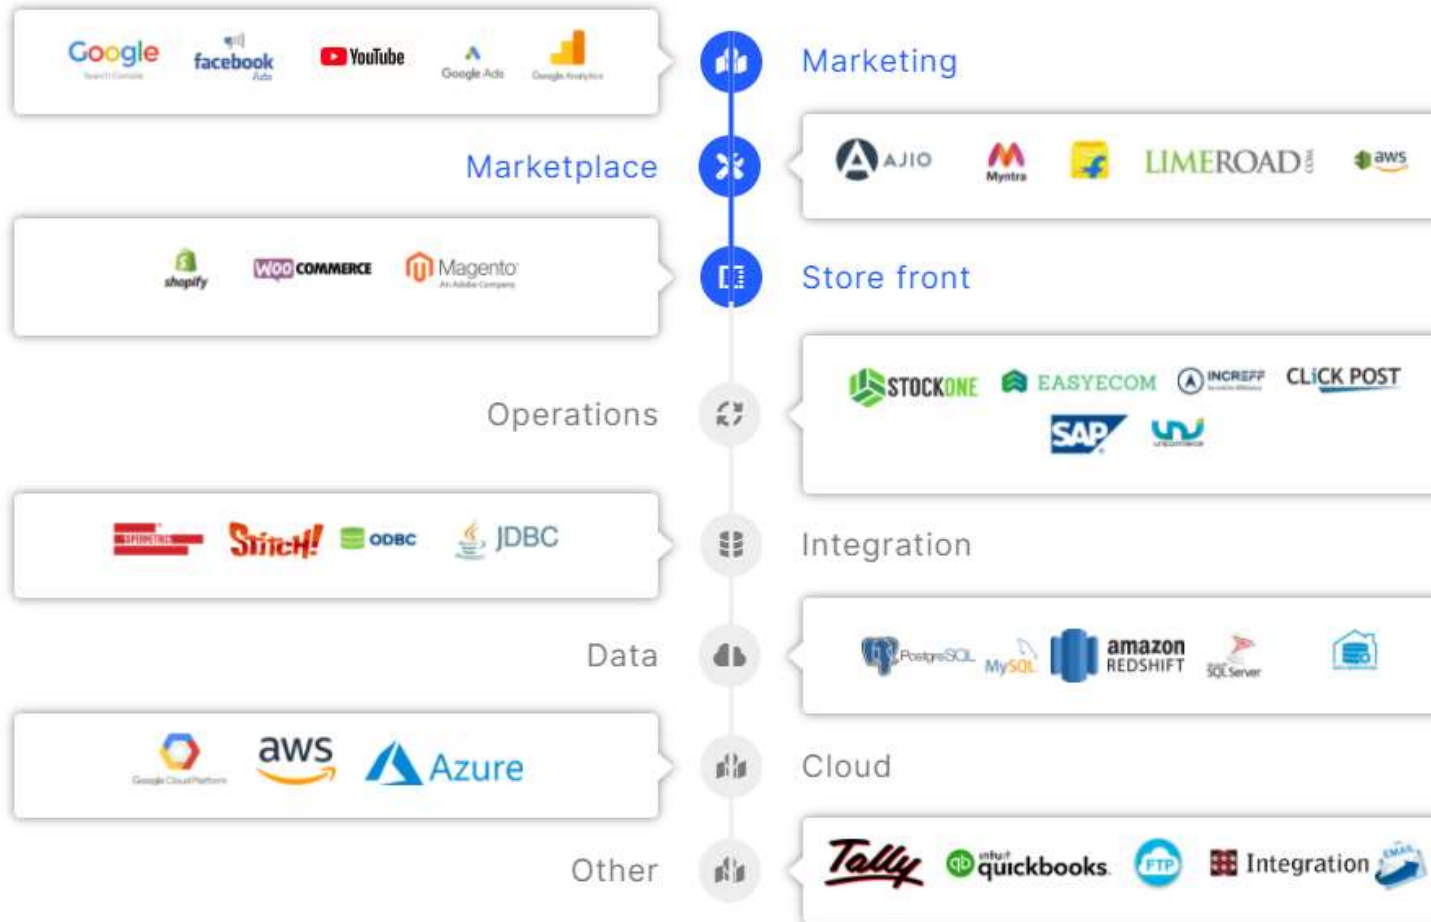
Google Search Console
facebook Ads
YouTube
Google Ads
Google Analytics

Marketing

Marketplace

AJIO
Myntra
LIMEROAD
aws

shopify
WOO COMMERCE
Magento An Adobe Company

Store front

Operations

STOCKONE
EASYECOM
INCREFF
CLICK POST
SAP
UNICOMMERCE

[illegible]
Stitch!
ODBC
JDBC

Integration

Data

PostgreSQL
MySQL
amazon REDSHIFT
SQL Server

Google Cloud Platform
aws
Azure

Cloud

Other

Tally
intuit quickbooks
FTP
Integration
EMAIL